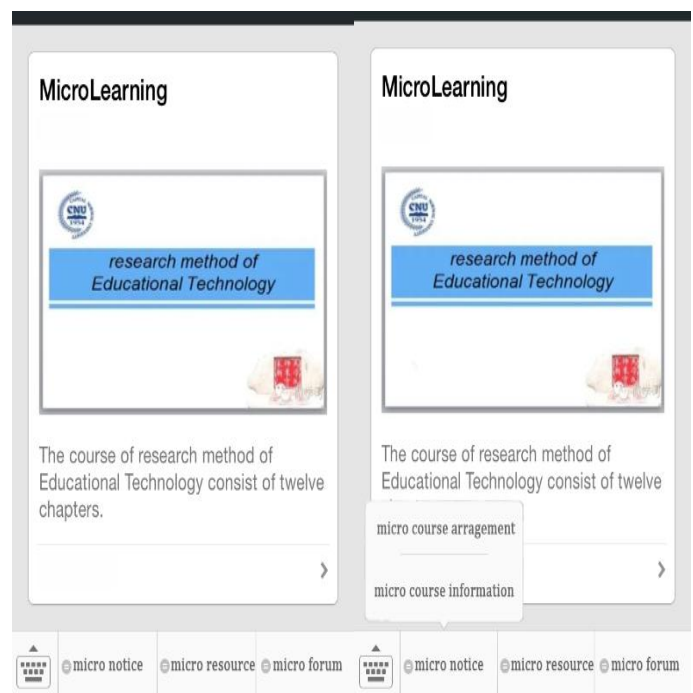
MicroLearning

CNU
1954

research method of Educational Technology

The course of research method of Educational Technology consist of twelve chapters.

micro notice
micro resource
micro forum

MicroLearning

CNU
1954

research method of Educational Technology

The course of research method of Educational Technology consist of twelve

micro course arragement

micro course information

micro notice
micro resource
micro forum